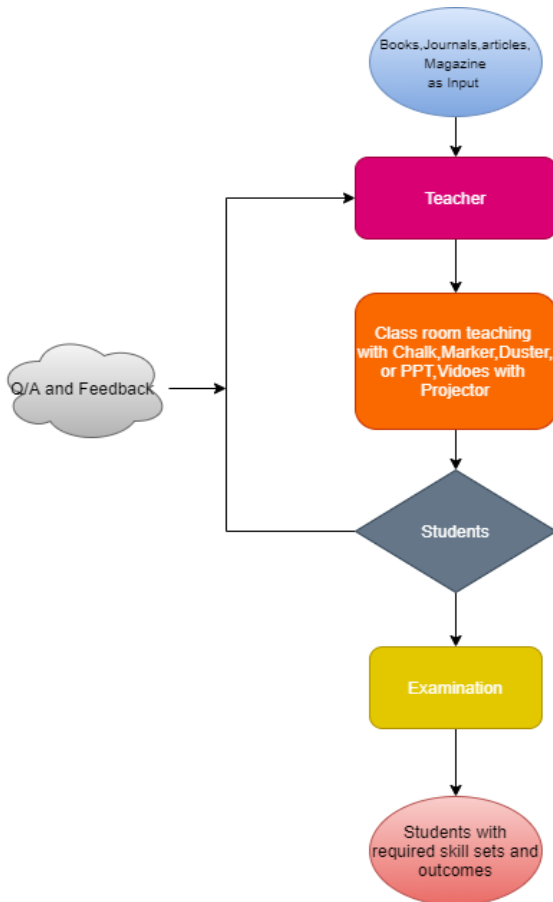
Books,Journals,articles, Magazine as Input

Teacher

Class room teaching with Chalk,Marker,Duster, or PPT,Vidoes with Projector

Q/A and Feedback

Students

Examination

Students with required skill sets and outcomes